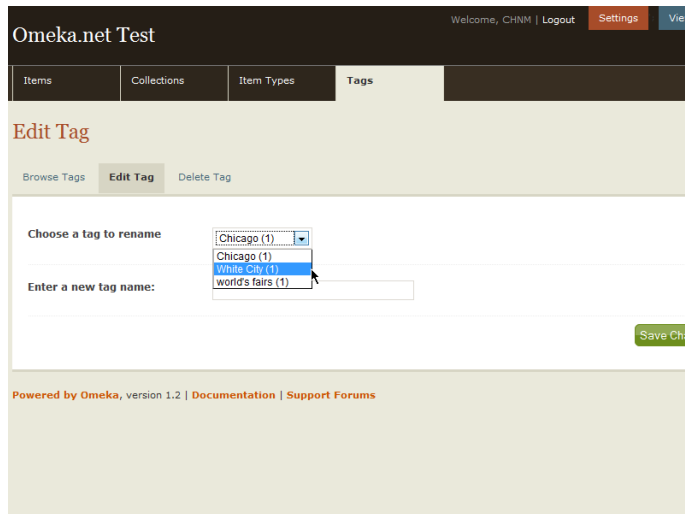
Omeka.net Test

Welcome, CHNM | Logout

Settings

Vie

Items

Collections

Item Types

Tags

Edit Tag

Browse Tags

Edit Tag

Delete Tag

Choose a tag to rename

Chicago (1)

Chicago (1)

White City (1)

world's fairs (1)

Enter a new tag name:

Save Cha

Powered by Omeka, version 1.2 | Documentation | Support Forums